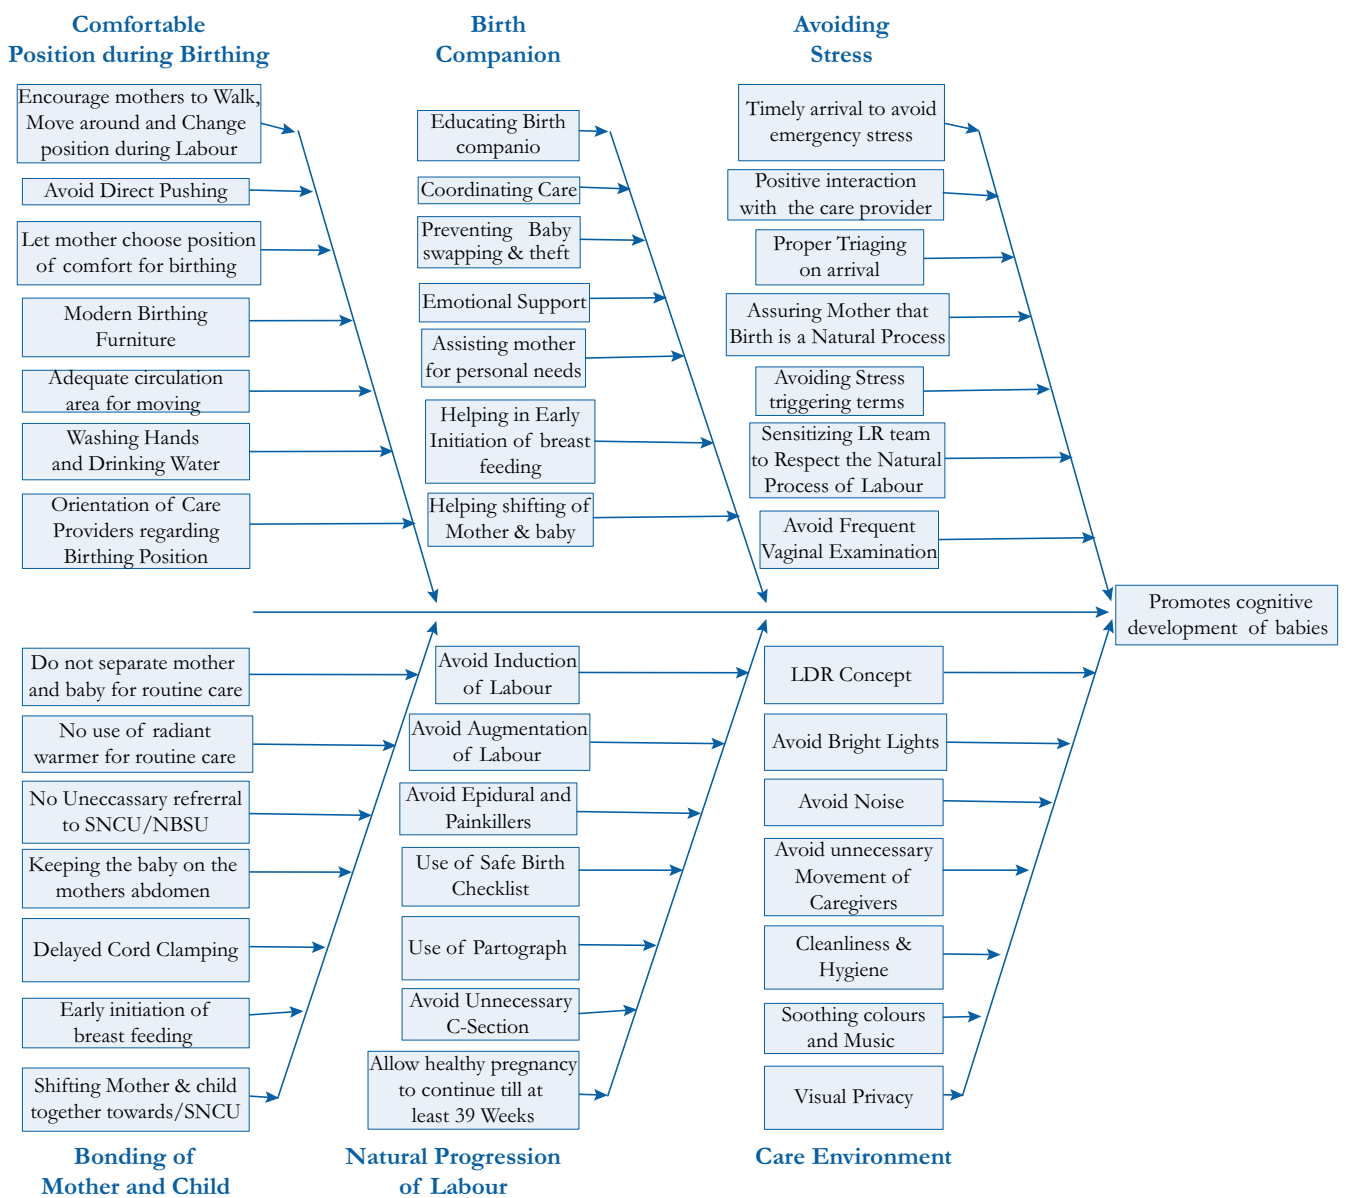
Comfortable Position during Birthing

Encourage mothers to Walk, Move around and Change position during Labour

Avoid Direct Pushing

Let mother choose position of comfort for birthing

Modern Birthing Furniture

Adequate circulation area for moving

Washing Hands and Drinking Water

Orientation of Care Providers regarding Birthing Position

Birth Companion

Educating Birth companio

Coordinating Care

Preventing Baby swapping & theft

Emotional Support

Assisting mother for personal needs

Helping in Early Initiation of breast feeding

Helping shifting of Mother & baby

Avoiding Stress

Timely arrival to avoid emergency stress

Positive interaction with the care provider

Proper Triaging on arrival

Assuring Mother that Birth is a Natural Process

Avoiding Stress triggering terms

Sensitizing LR team to Respect the Natural Process of Labour

Avoid Frequent Vaginal Examination

Promotes cognitive development of babies

Do not separate mother and baby for routine care

No use of radiant warmer for routine care

No Uneccassary referral to SNCU/NBSU

Keeping the baby on the mothers abdomen

Delayed Cord Clamping

Early initiation of breast feeding

Shifting Mother & child together towards/SNCU

Bonding of Mother and Child

Avoid Induction of Labour

Avoid Augmentation of Labour

Avoid Epidural and Painkillers

Use of Safe Birth Checklist

Use of Partograph

Avoid Unnecessary C-Section

Allow healthy pregnancy to continue till at least 39 Weeks

Natural Progression of Labour

LDR Concept

Avoid Bright Lights

Avoid Noise

Avoid unnecessary Movement of Caregivers

Cleanliness & Hygiene

Soothing colours and Music

Visual Privacy

Care Environment